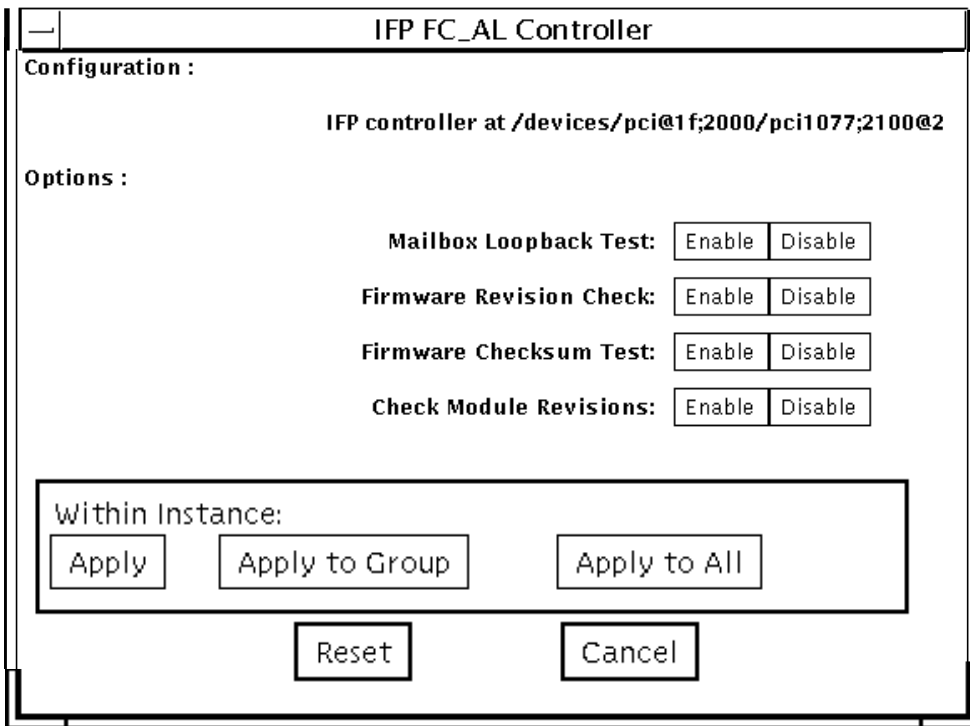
IFP FC_AL Controller

Configuration :

IFP controller at /devices/pci@1f;2000/pci1077;2100@2

Options :

Mailbox Loopback Test: Enable Disable

Firmware Revision Check: Enable Disable

Firmware Checksum Test: Enable Disable

Check Module Revisions: Enable Disable

Within Instance:

Apply Apply to Group Apply to All

Reset Cancel